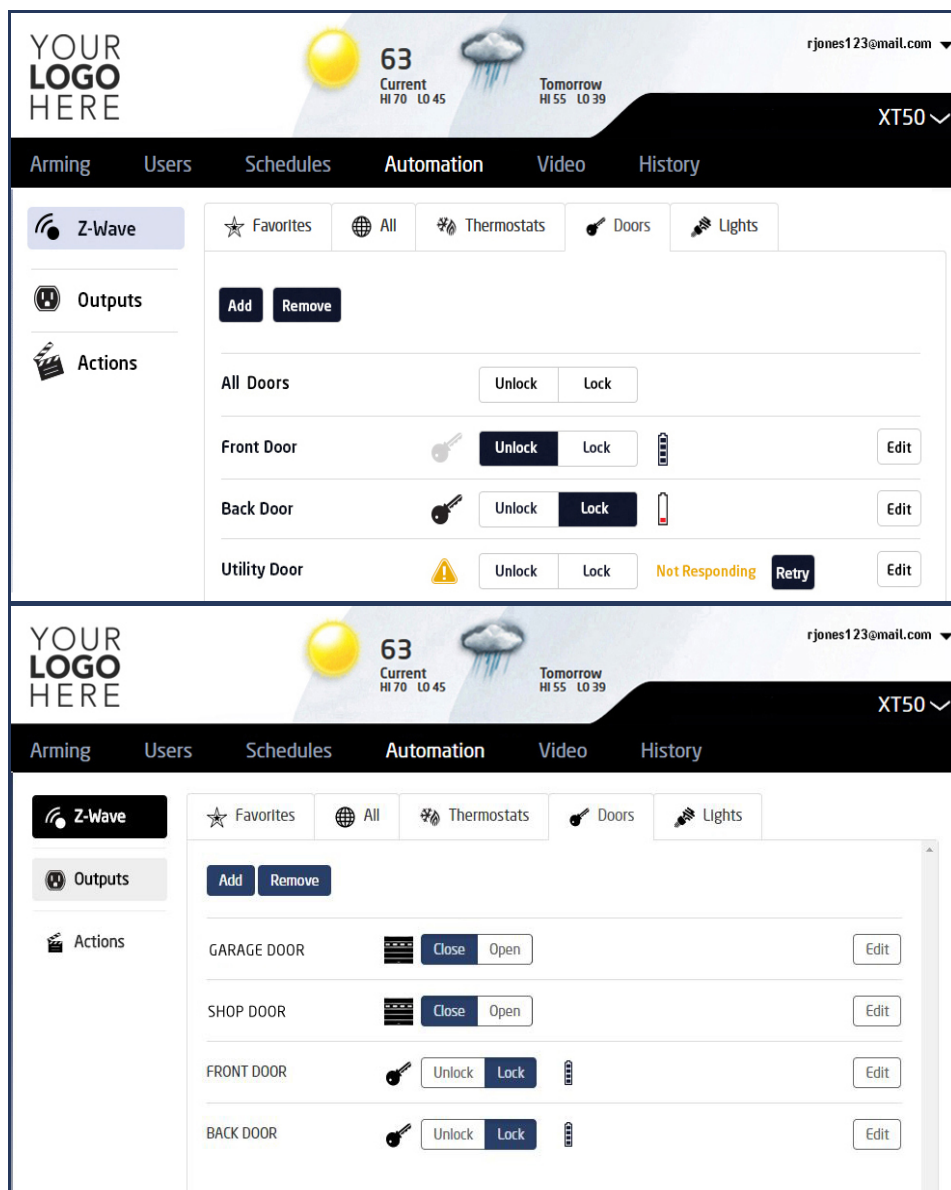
YOUR
LOGO
HERE

63
Current
HI 70 LO 45

Tomorrow
HI 55 LO 39

rjones123@mail.com

XT50

Arming Users Schedules Automation Video History

Z-Wave
Outputs
Actions

Favorites All Thermostats Doors Lights

Add Remove

All Doors Unlock Lock

Front Door Unlock Lock Edit

Back Door Unlock Lock Edit

Utility Door Unlock Lock Not Responding Retry Edit

YOUR
LOGO
HERE

63
Current
HI 70 LO 45

Tomorrow
HI 55 LO 39

rjones123@mail.com

XT50

Arming Users Schedules Automation Video History

Z-Wave
Outputs
Actions

Favorites All Thermostats Doors Lights

Add Remove

GARAGE DOOR Close Open Edit

SHOP DOOR Close Open Edit

FRONT DOOR Unlock Lock Edit

BACK DOOR Unlock Lock Edit